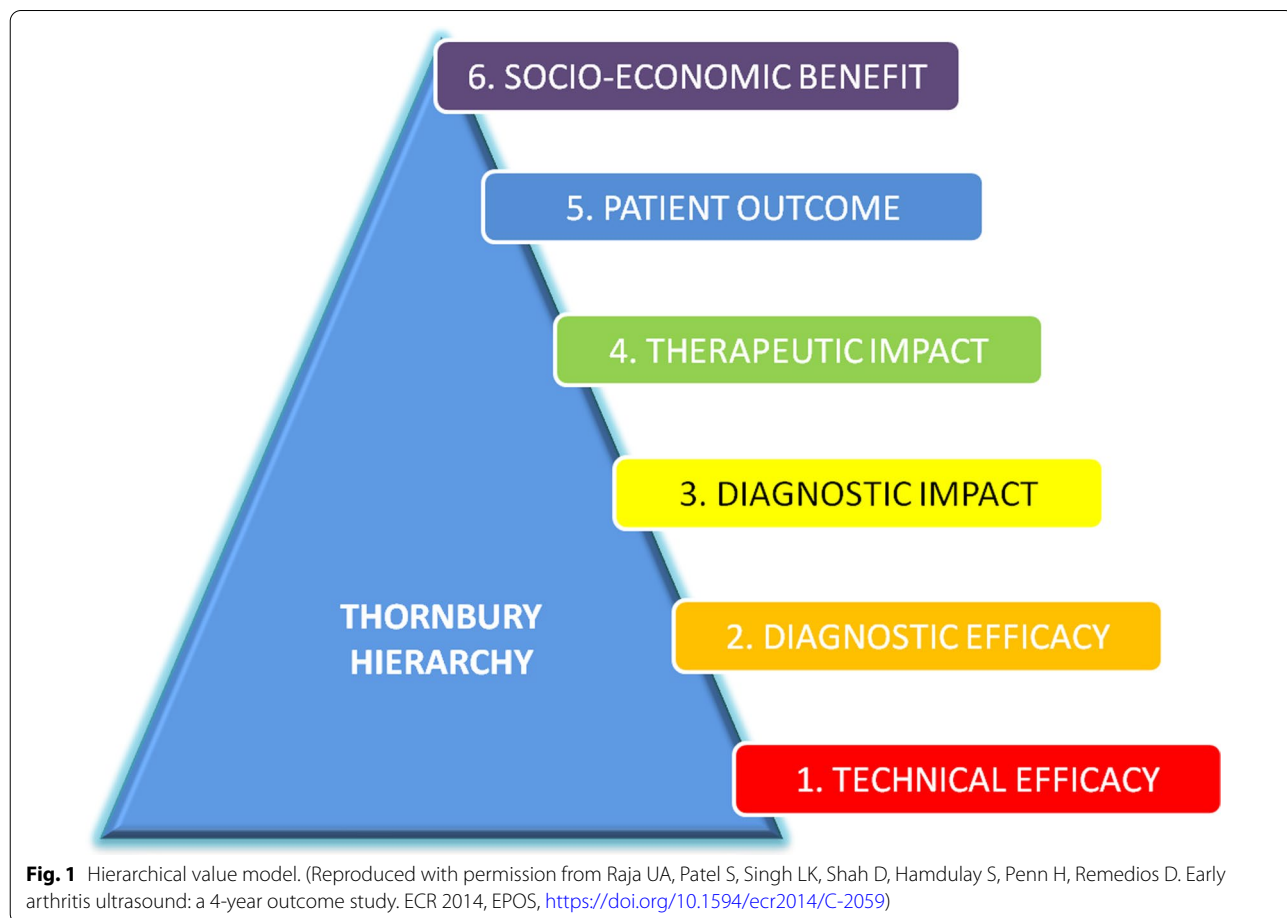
6. SOCIO-ECONOMIC BENEFIT

5. PATIENT OUTCOME

4. THERAPEUTIC IMPACT

3. DIAGNOSTIC IMPACT

2. DIAGNOSTIC EFFICACY

1. TECHNICAL EFFICACY

THORNBURY HIERARCHY

**Fig. 1** Hierarchical value model. (Reproduced with permission from Raja UA, Patel S, Singh LK, Shah D, Hamdulay S, Penn H, Remedios D. Early arthritis ultrasound: a 4-year outcome study. ECR 2014, EPOS, https://doi.org/10.1594/ecr2014/C-2059)